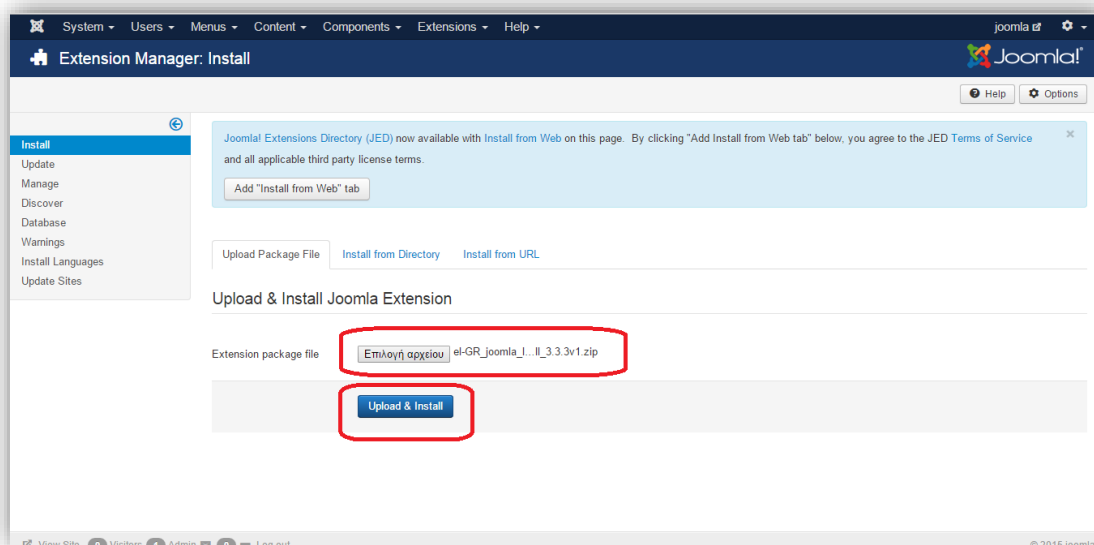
System ▾ Users ▾ Menus ▾ Content ▾ Components ▾ Extensions ▾ Help ▾

joomla

Extension Manager: Install

Joomla!®

Help Options

Install
Update
Manage
Discover
Database
Warnings
Install Languages
Update Sites

Joomla! Extensions Directory (JED) now available with Install from Web on this page. By clicking "Add Install from Web tab" below, you agree to the JED Terms of Service and all applicable third party license terms.

Add "Install from Web" tab

×

Upload Package File Install from Directory Install from URL

Upload & Install Joomla Extension

Extension package file Επιλογή αρχείου el-GR_joomla_l...ll_3.3.3v1.zip

Upload & Install

View Site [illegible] Visitors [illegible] Admin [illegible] Log out

© 2015 joomla